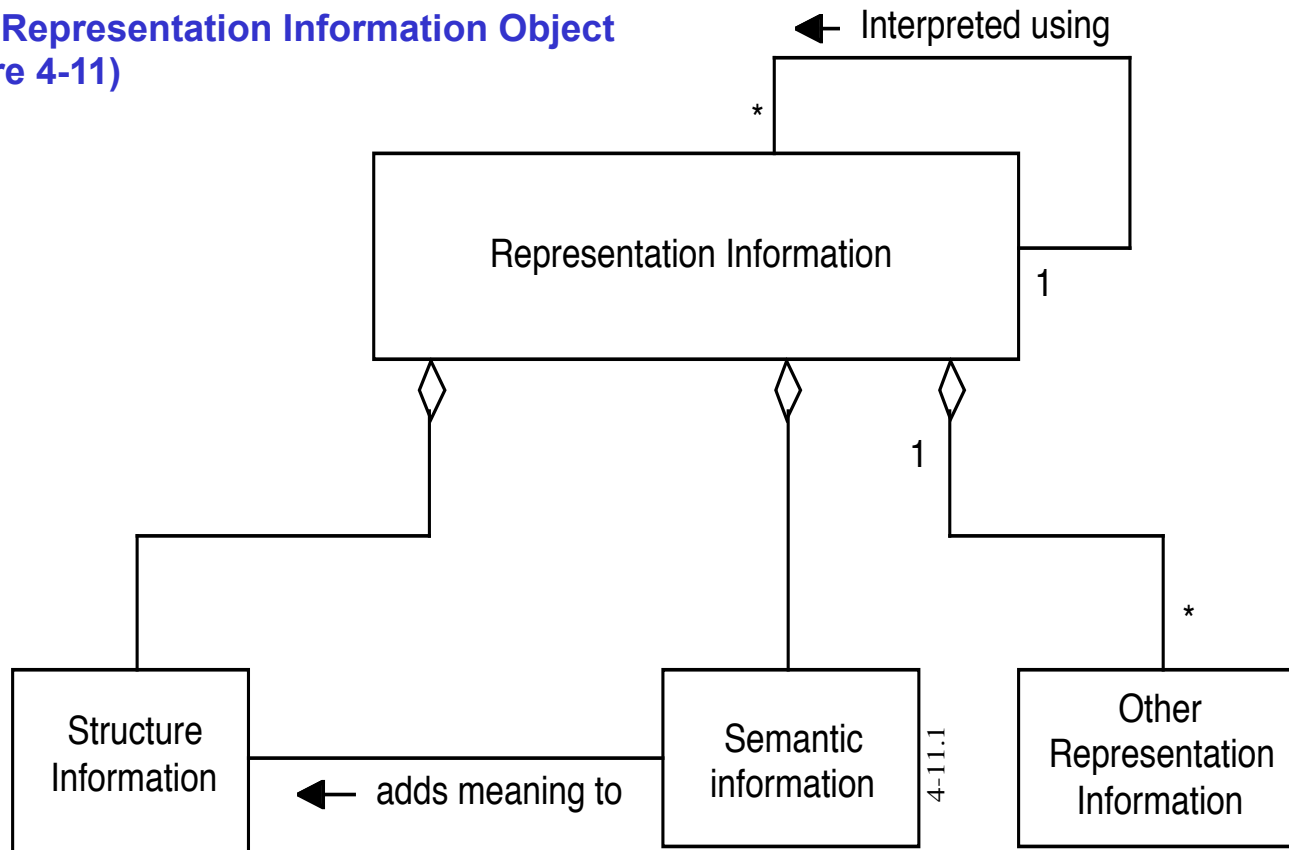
Representation Information Object
re 4-11)

Interpreted using

*

Representation Information

1

1

*

Structure Information

adds meaning to

Semantic information

4-11.1

Other Representation Information